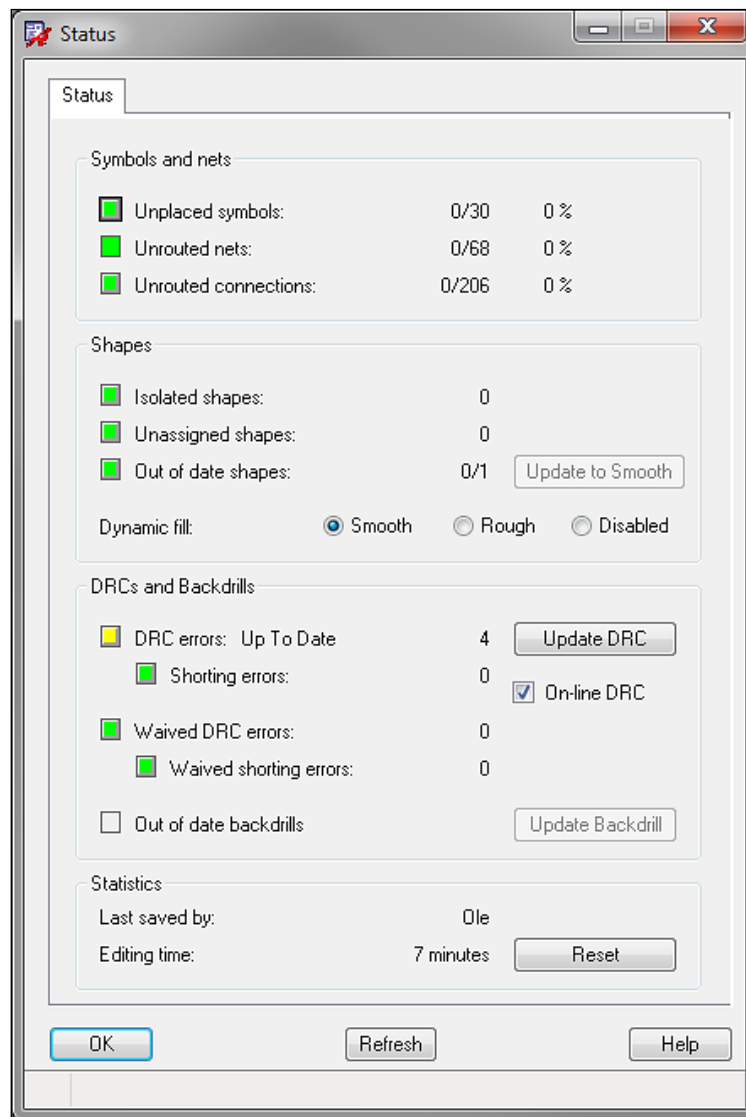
Status

Status

Symbols and nets

Unplaced symbols: 0/30 0 %

Unrouted nets: 0/68 0 %

Unrouted connections: 0/206 0 %

Shapes

Isolated shapes: 0

Unassigned shapes: 0

Out of date shapes: 0/1 Update to Smooth

Dynamic fill: Smooth Rough Disabled

DRCs and Backdrills

DRC errors: Up To Date 4 Update DRC

Shorting errors: 0 On-line DRC

Waived DRC errors: 0

Waived shorting errors: 0

Out of date backdrills Update Backdrill

Statistics

Last saved by: Ole

Editing time: 7 minutes Reset

OK Refresh Help